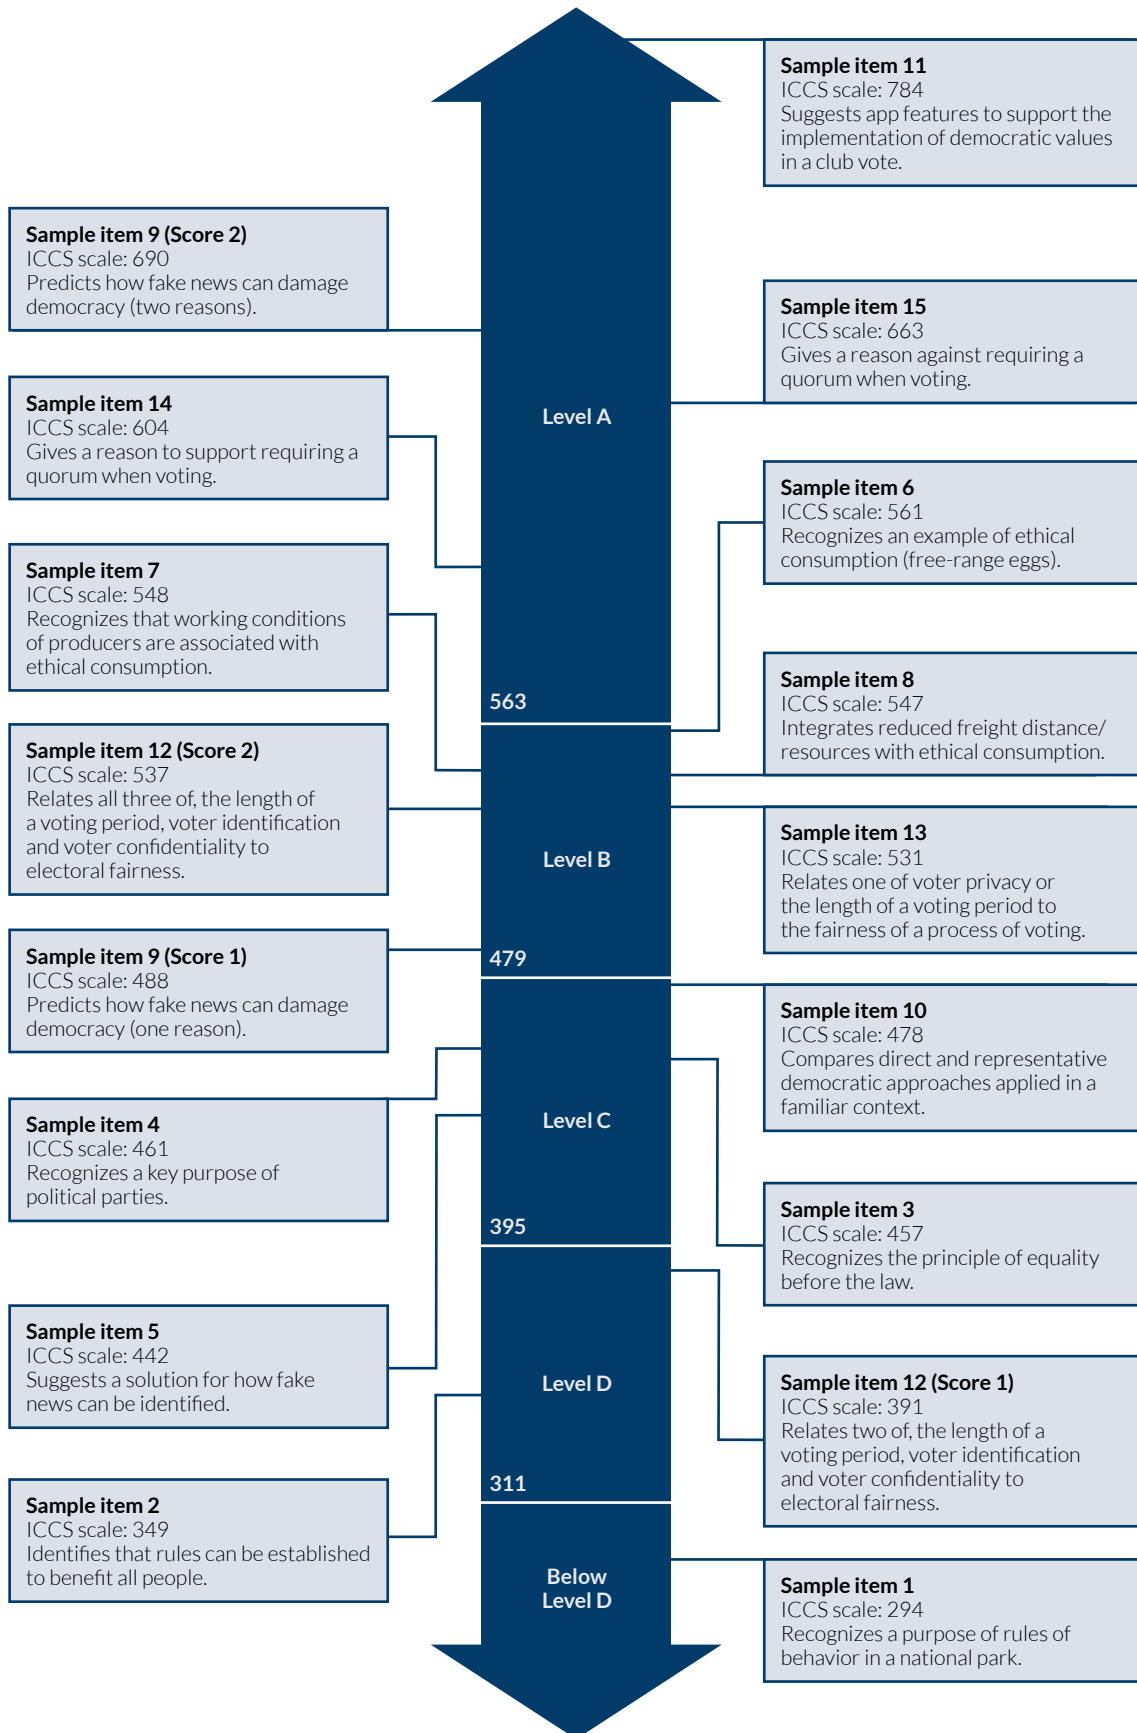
Sample item 11
ICCS scale: 784
Suggests app features to support the implementation of democratic values in a club vote.

Sample item 9 (Score 2)
ICCS scale: 690
Predicts how fake news can damage democracy (two reasons).

Sample item 15
ICCS scale: 663
Gives a reason against requiring a quorum when voting.

Sample item 14
ICCS scale: 604
Gives a reason to support requiring a quorum when voting.

Level A

Sample item 6
ICCS scale: 561
Recognizes an example of ethical consumption (free-range eggs).

Sample item 7
ICCS scale: 548
Recognizes that working conditions of producers are associated with ethical consumption.

563

Sample item 8
ICCS scale: 547
Integrates reduced freight distance/ resources with ethical consumption.

Sample item 12 (Score 2)
ICCS scale: 537
Relates all three of, the length of a voting period, voter identification and voter confidentiality to electoral fairness.

Level B

Sample item 13
ICCS scale: 531
Relates one of voter privacy or the length of a voting period to the fairness of a process of voting.

Sample item 9 (Score 1)
ICCS scale: 488
Predicts how fake news can damage democracy (one reason).

479

Sample item 10
ICCS scale: 478
Compares direct and representative democratic approaches applied in a familiar context.

Sample item 4
ICCS scale: 461
Recognizes a key purpose of political parties.

Level C

Sample item 3
ICCS scale: 457
Recognizes the principle of equality before the law.

395

Sample item 5
ICCS scale: 442
Suggests a solution for how fake news can be identified.

Level D

Sample item 12 (Score 1)
ICCS scale: 391
Relates two of, the length of a voting period, voter identification and voter confidentiality to electoral fairness.

311

Sample item 2
ICCS scale: 349
Identifies that rules can be established to benefit all people.

Below Level D

Sample item 1
ICCS scale: 294
Recognizes a purpose of rules of behavior in a national park.